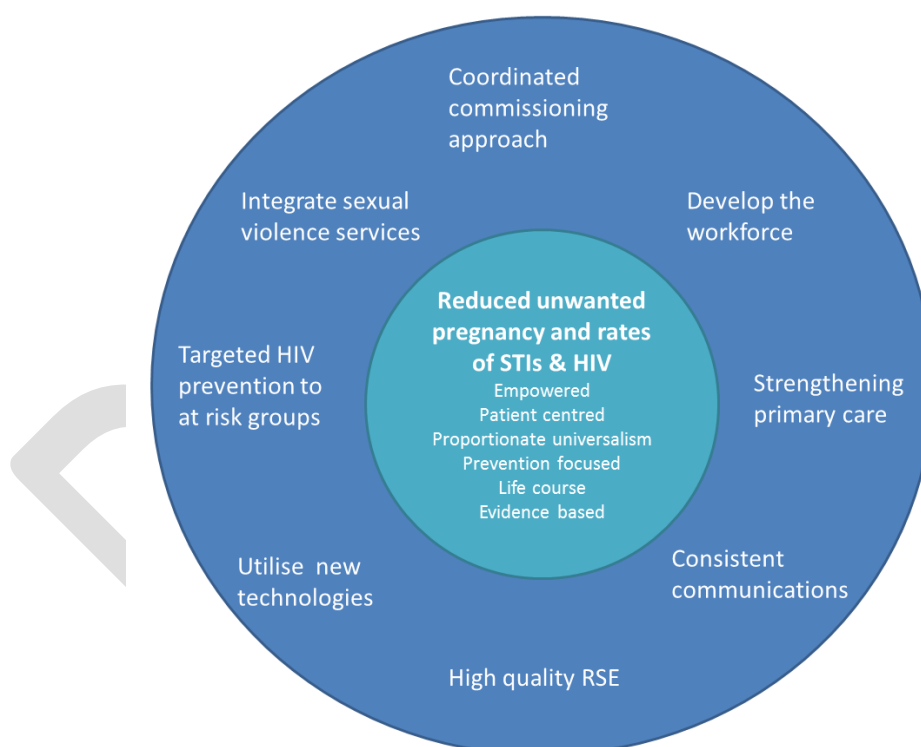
Coordinated commissioning approach

Integrate sexual violence services

Develop the workforce

Reduced unwanted pregnancy and rates of STIs & HIV

Empowered
Patient centred
Proportionate universalism
Prevention focused
Life course
Evidence based

Targeted HIV prevention to at risk groups

Strengthening primary care

Utilise new technologies

Consistent communications

High quality RSE